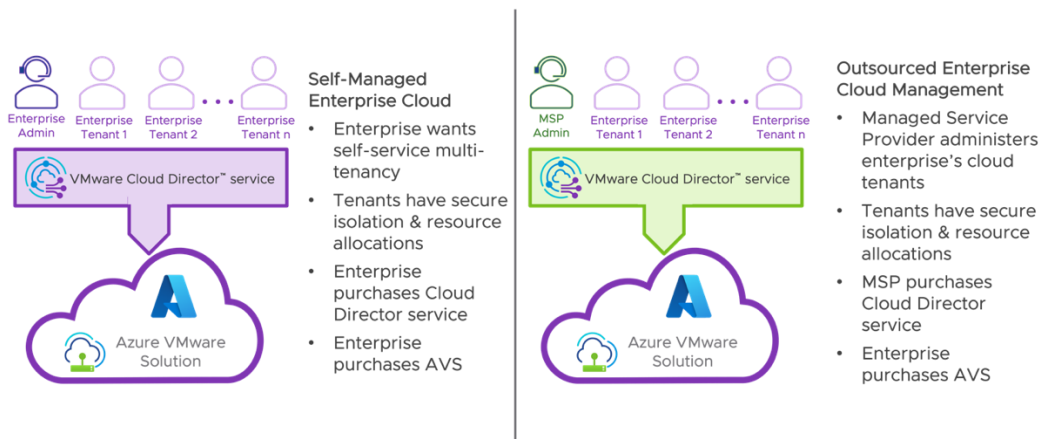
Enterprise Admin
Enterprise Tenant 1
Enterprise Tenant 2
Enterprise Tenant n

VMware Cloud Director™ service

Azure VMware Solution

Self-Managed Enterprise Cloud
• Enterprise wants self-service multi-tenancy
• Tenants have secure isolation & resource allocations
• Enterprise purchases Cloud Director service
• Enterprise purchases AVS

MSP Admin
Enterprise Tenant 1
Enterprise Tenant 2
Enterprise Tenant n

VMware Cloud Director™ service

Azure VMware Solution

Outsourced Enterprise Cloud Management
• Managed Service Provider administers enterprise's cloud tenants
• Tenants have secure isolation & resource allocations
• MSP purchases Cloud Director service
• Enterprise purchases AVS